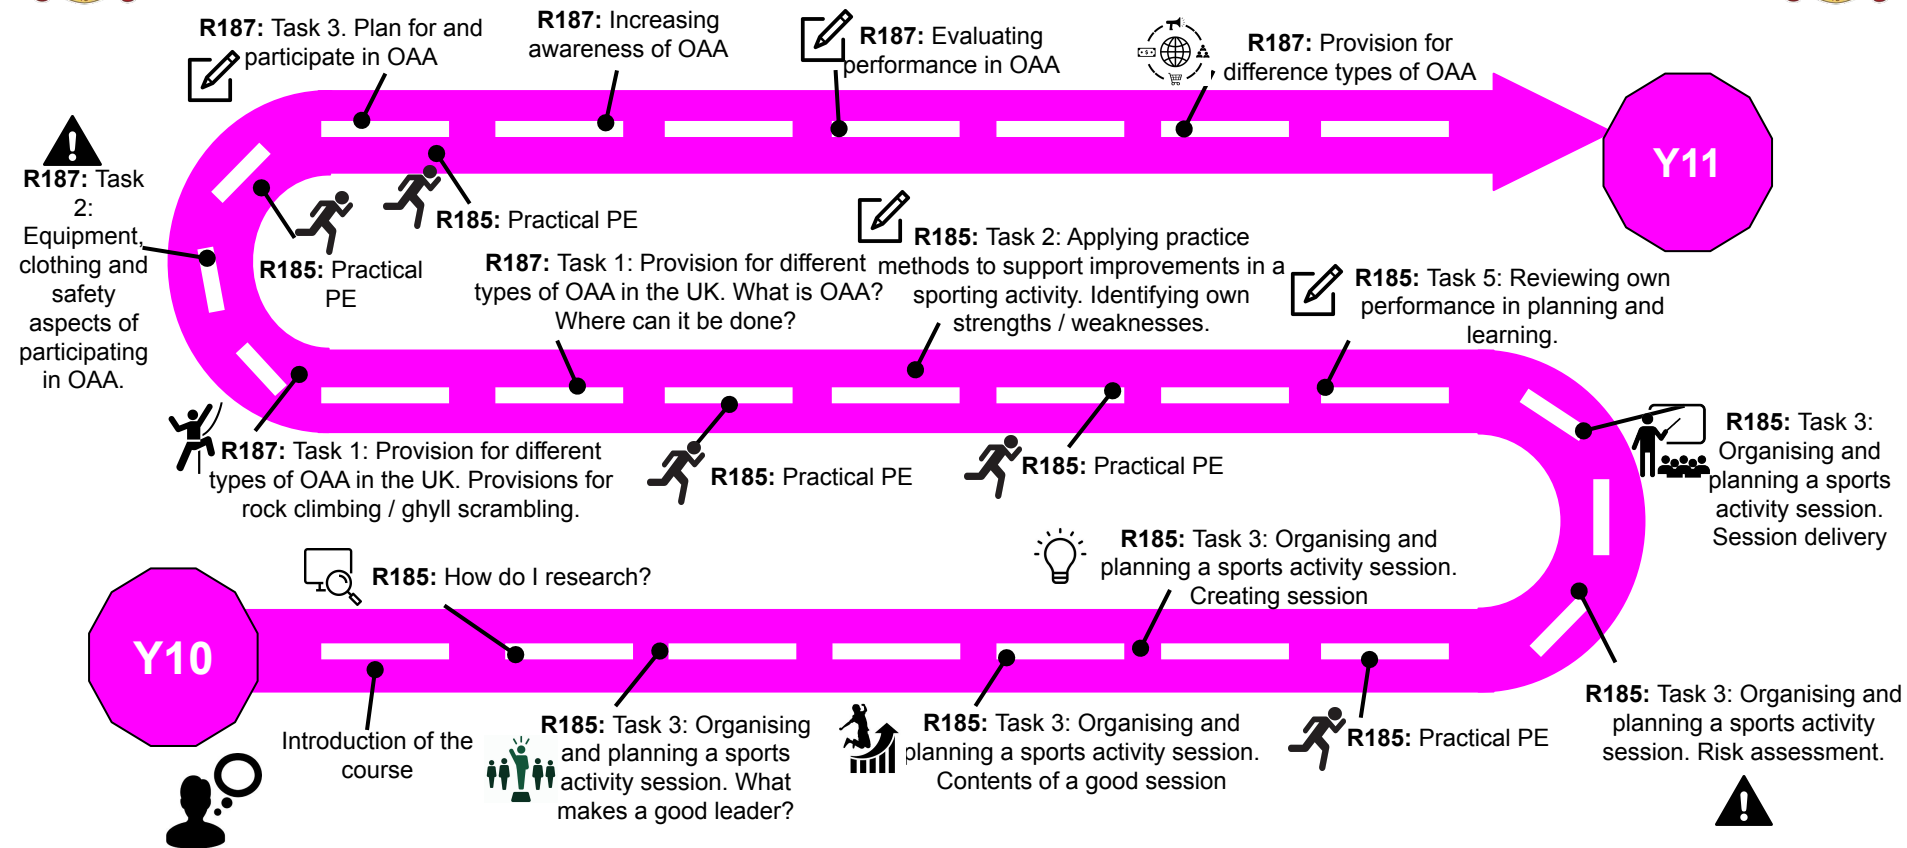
Y10

Introduction of the course

R185: How do I research?

R185: Task 3: Organising and planning a sports activity session. What makes a good leader?

R185: Task 3: Organising and planning a sports activity session. Contents of a good session

R185: Task 3: Organising and planning a sports activity session. Creating session

R185: Practical PE

R185: Task 3: Organising and planning a sports activity session. Risk assessment.

R185: Task 3: Organising and planning a sports activity session. Session delivery

R185: Practical PE

R185: Practical PE

R187: Task 1: Provision for different types of OAA in the UK. Provisions for rock climbing / ghyll scrambling.

R187: Task 2: Equipment, clothing and safety aspects of participating in OAA.

R185: Practical PE

R187: Task 1: Provision for different types of OAA in the UK. What is OAA? Where can it be done?

R185: Task 2: Applying practice methods to support improvements in a sporting activity. Identifying own strengths / weaknesses.

R185: Task 5: Reviewing own performance in planning and learning.

R185: Practical PE

R187: Task 3. Plan for and participate in OAA

R187: Increasing awareness of OAA

R187: Evaluating performance in OAA

R187: Provision for difference types of OAA

Y11